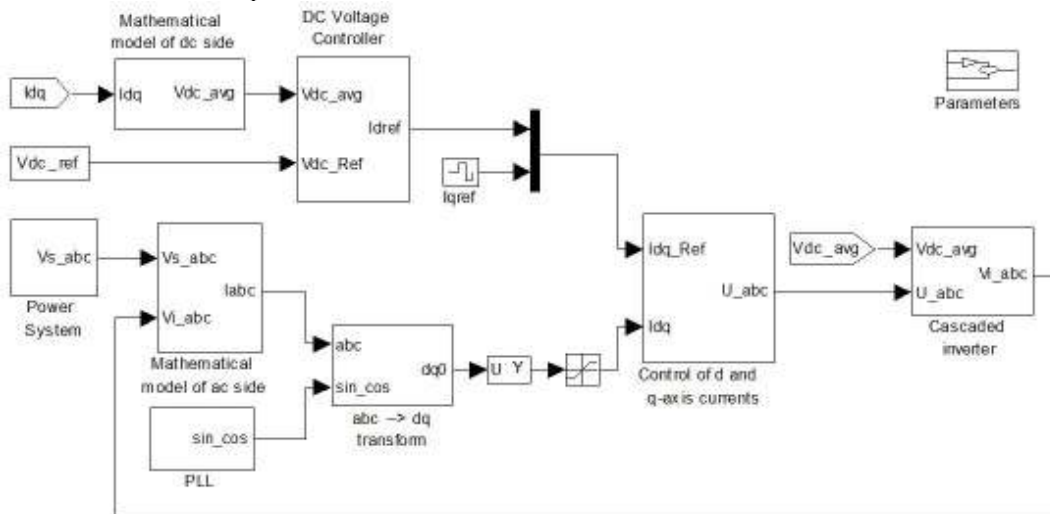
Mathematical model of dc side

DC Voltage Controller

Idq

Idq

Vdc_avg

Vdc_avg

Idref

Parameters

Vdc_ref

Vdc_Ref

Iqref

Vs_abc

Vs_abc

Iabc

Vi_abc

Power System

Mathematical model of ac side

abc

sin_cos

dq0

U Y

abc -> dq transform

sin_cos

PLL

Idq_Ref

Idq

U_abc

Control of d and q-axis currents

Vdc_avg

Vdc_avg

U_abc

Vi_abc

Cascaded inverter